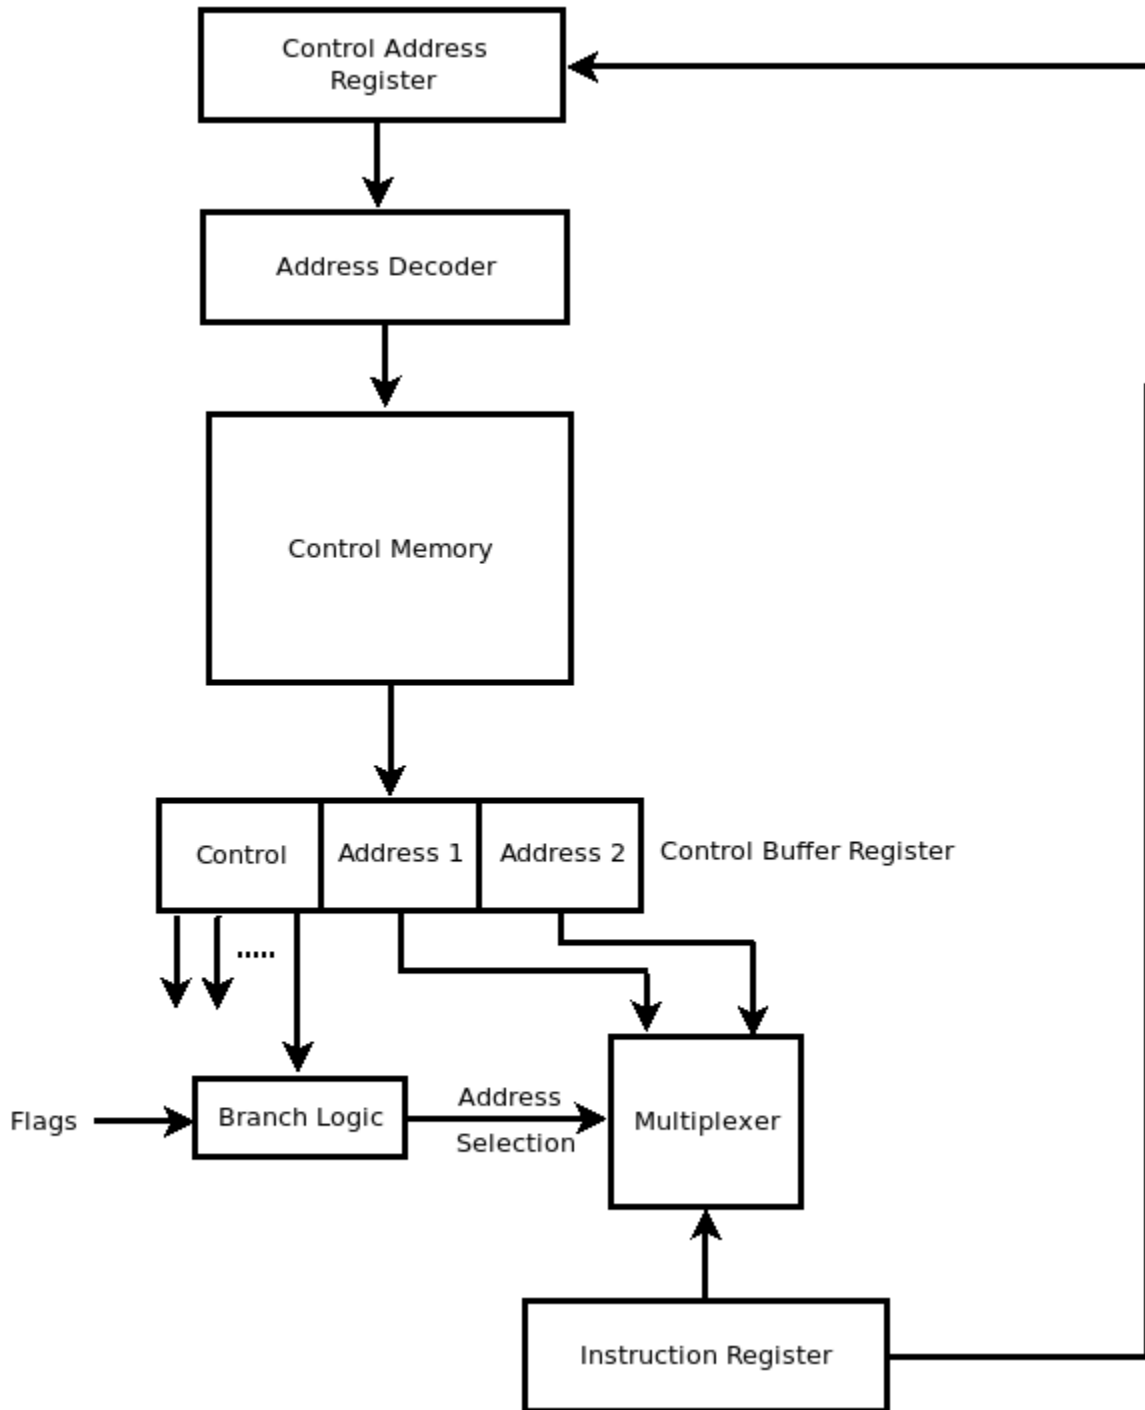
Control Address Register

Address Decoder

Control Memory

| Control | Address 1 | Address 2 |
|---|---|---|

Control Buffer Register

.....

Flags

Branch Logic

Address Selection

Multiplexer

Instruction Register